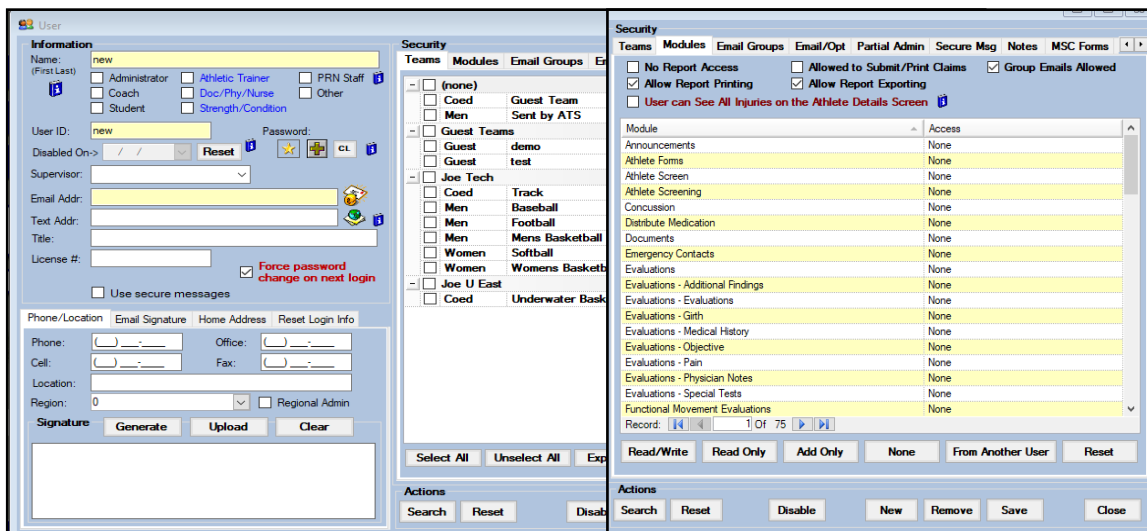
User

Information
Name: (First Last) new
Administrator
Athletic Trainer
PRN Staff
Coach
Doc/Phy/Nurse
Other
Student
Strength/Condition

User ID: new
Password:
Disabled On-> / /
Reset
CL
Supervisor:
Email Addr:
Text Addr:
Title:
License #:
Force password change on next login
Use secure messages

Phone/Location | Email Signature | Home Address | Reset Login Info
Phone: (___) ___-____
Office: (___) ___-____
Cell: (___) ___-____
Fax: (___) ___-____
Location:
Region: 0
Regional Admin
Signature
Generate
Upload
Clear

Security
Teams | Modules | Email Groups | Em

| | |
|---|---|
| (none) | |
| Coed | Guest Team |
| Men | Sent by ATS |
| Guest Teams | |
| Guest | demo |
| Guest | test |
| Joe Tech | |
| Coed | Track |
| Men | Baseball |
| Men | Football |
| Men | Mens Basketball |
| Women | Softball |
| Women | Womens Basketb |
| Joe U East | |
| Coed | Underwater Bask |

Select All
Unselect All
Exp

Actions
Search
Reset
Disab

Security
Teams | Modules | Email Groups | Email/Opt | Partial Admin | Secure Msg | Notes | MSC Forms

No Report Access
Allowed to Submit/Print Claims
Group Emails Allowed
Allow Report Printing
Allow Report Exporting
User can See All Injuries on the Athlete Details Screen

| Module | Access |
|---|---|
| Announcements | None |
| Athlete Forms | None |
| Athlete Screen | None |
| Athlete Screening | None |
| Concussion | None |
| Distribute Medication | None |
| Documents | None |
| Emergency Contacts | None |
| Evaluations | None |
| Evaluations - Additional Findings | None |
| Evaluations - Evaluations | None |
| Evaluations - Girth | None |
| Evaluations - Medical History | None |
| Evaluations - Objective | None |
| Evaluations - Pain | None |
| Evaluations - Physician Notes | None |
| Evaluations - Special Tests | None |
| Functional Movement Evaluations | None |

Record: 1 Of 75

Read/Write
Read Only
Add Only
None
From Another User
Reset

Actions
Search
Reset
Disable
New
Remove
Save
Close